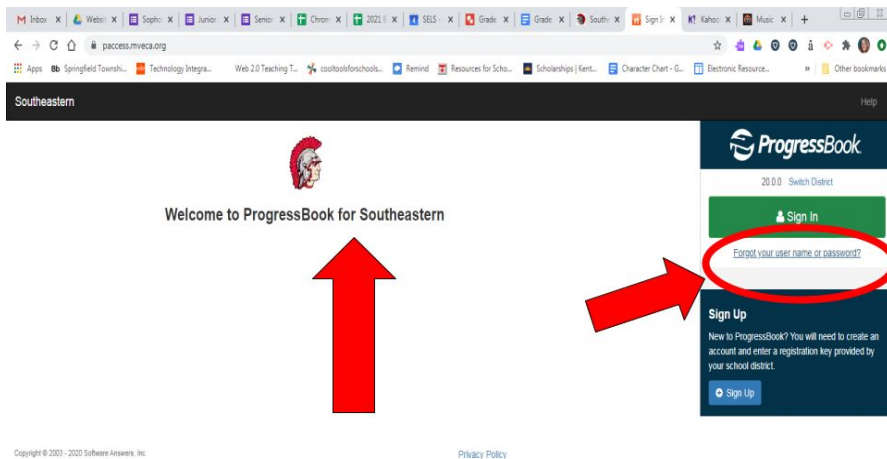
M Inbox | Websi | Sopho | Junior | Senior | Chron | 2021 | SELS | Grade | Grade | South | Sign In | Kahoo | Music | +

paccess.mveca.org

Apps Bb Springfield Townshi... Technology Integra... Web 2.0 Teaching T... cooltoolsforschools... Remind Resources for Scho... Scholarships | Kent... Character Chart - G... Electronic Resource... » Other bookmarks

Southeastern

Help

Welcome to ProgressBook for Southeastern

ProgressBook

20.0.0 Switch District

Sign In

Forgot your user name or password?

Sign Up

New to ProgressBook? You will need to create an account and enter a registration key provided by your school district.

Sign Up

Copyright © 2003 - 2020 Software Answers, Inc.

Privacy Policy